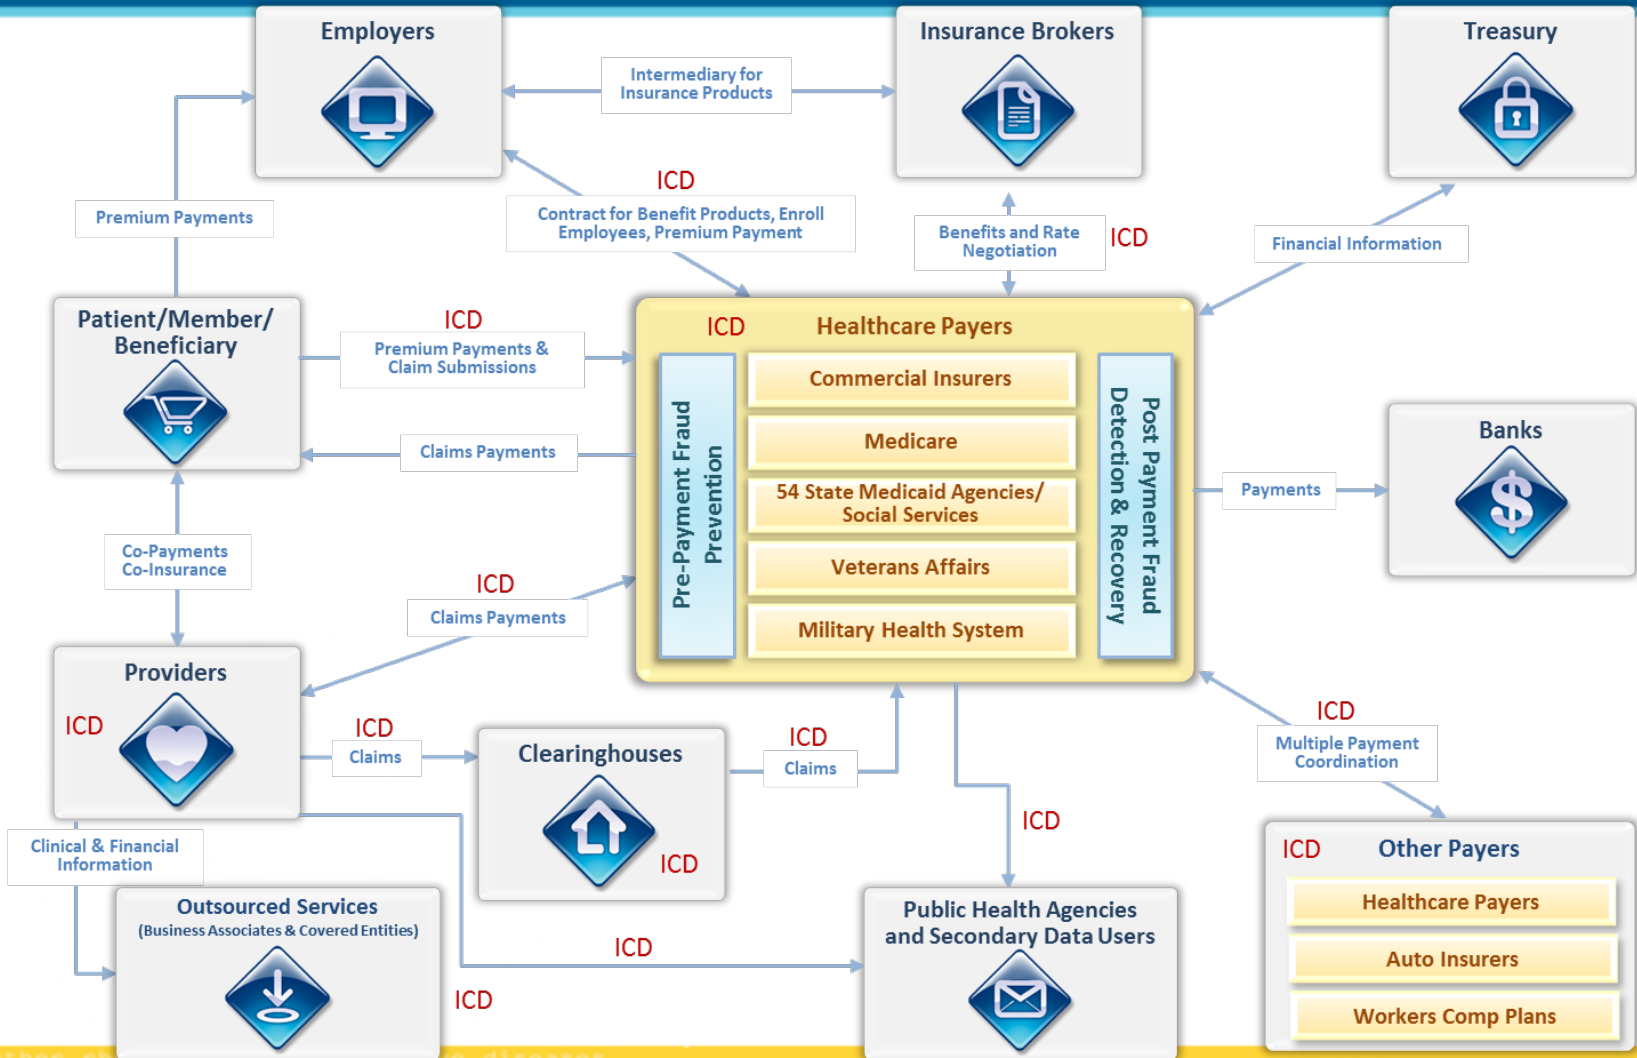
Employers

Intermediary for Insurance Products

Insurance Brokers

Treasury

ICD
Contract for Benefit Products, Enroll Employees, Premium Payment

Premium Payments

Benefits and Rate Negotiation
ICD

Financial Information

Patient/Member/ Beneficiary

ICD
Premium Payments & Claim Submissions

ICD
Healthcare Payers

Pre-Payment Fraud Prevention

Commercial Insurers

Medicare

54 State Medicaid Agencies/ Social Services

Veterans Affairs

Military Health System

Post Payment Fraud Detection & Recovery

Claims Payments

Payments

Banks

Co-Payments Co-Insurance

ICD
Claims Payments

Providers
ICD

ICD
Claims

Clearinghouses
ICD

ICD
Claims

ICD
Multiple Payment Coordination

ICD

Clinical & Financial Information

Outsourced Services
(Business Associates & Covered Entities)

ICD

ICD

Public Health Agencies and Secondary Data Users

ICD
Other Payers

Healthcare Payers

Auto Insurers

Workers Comp Plans